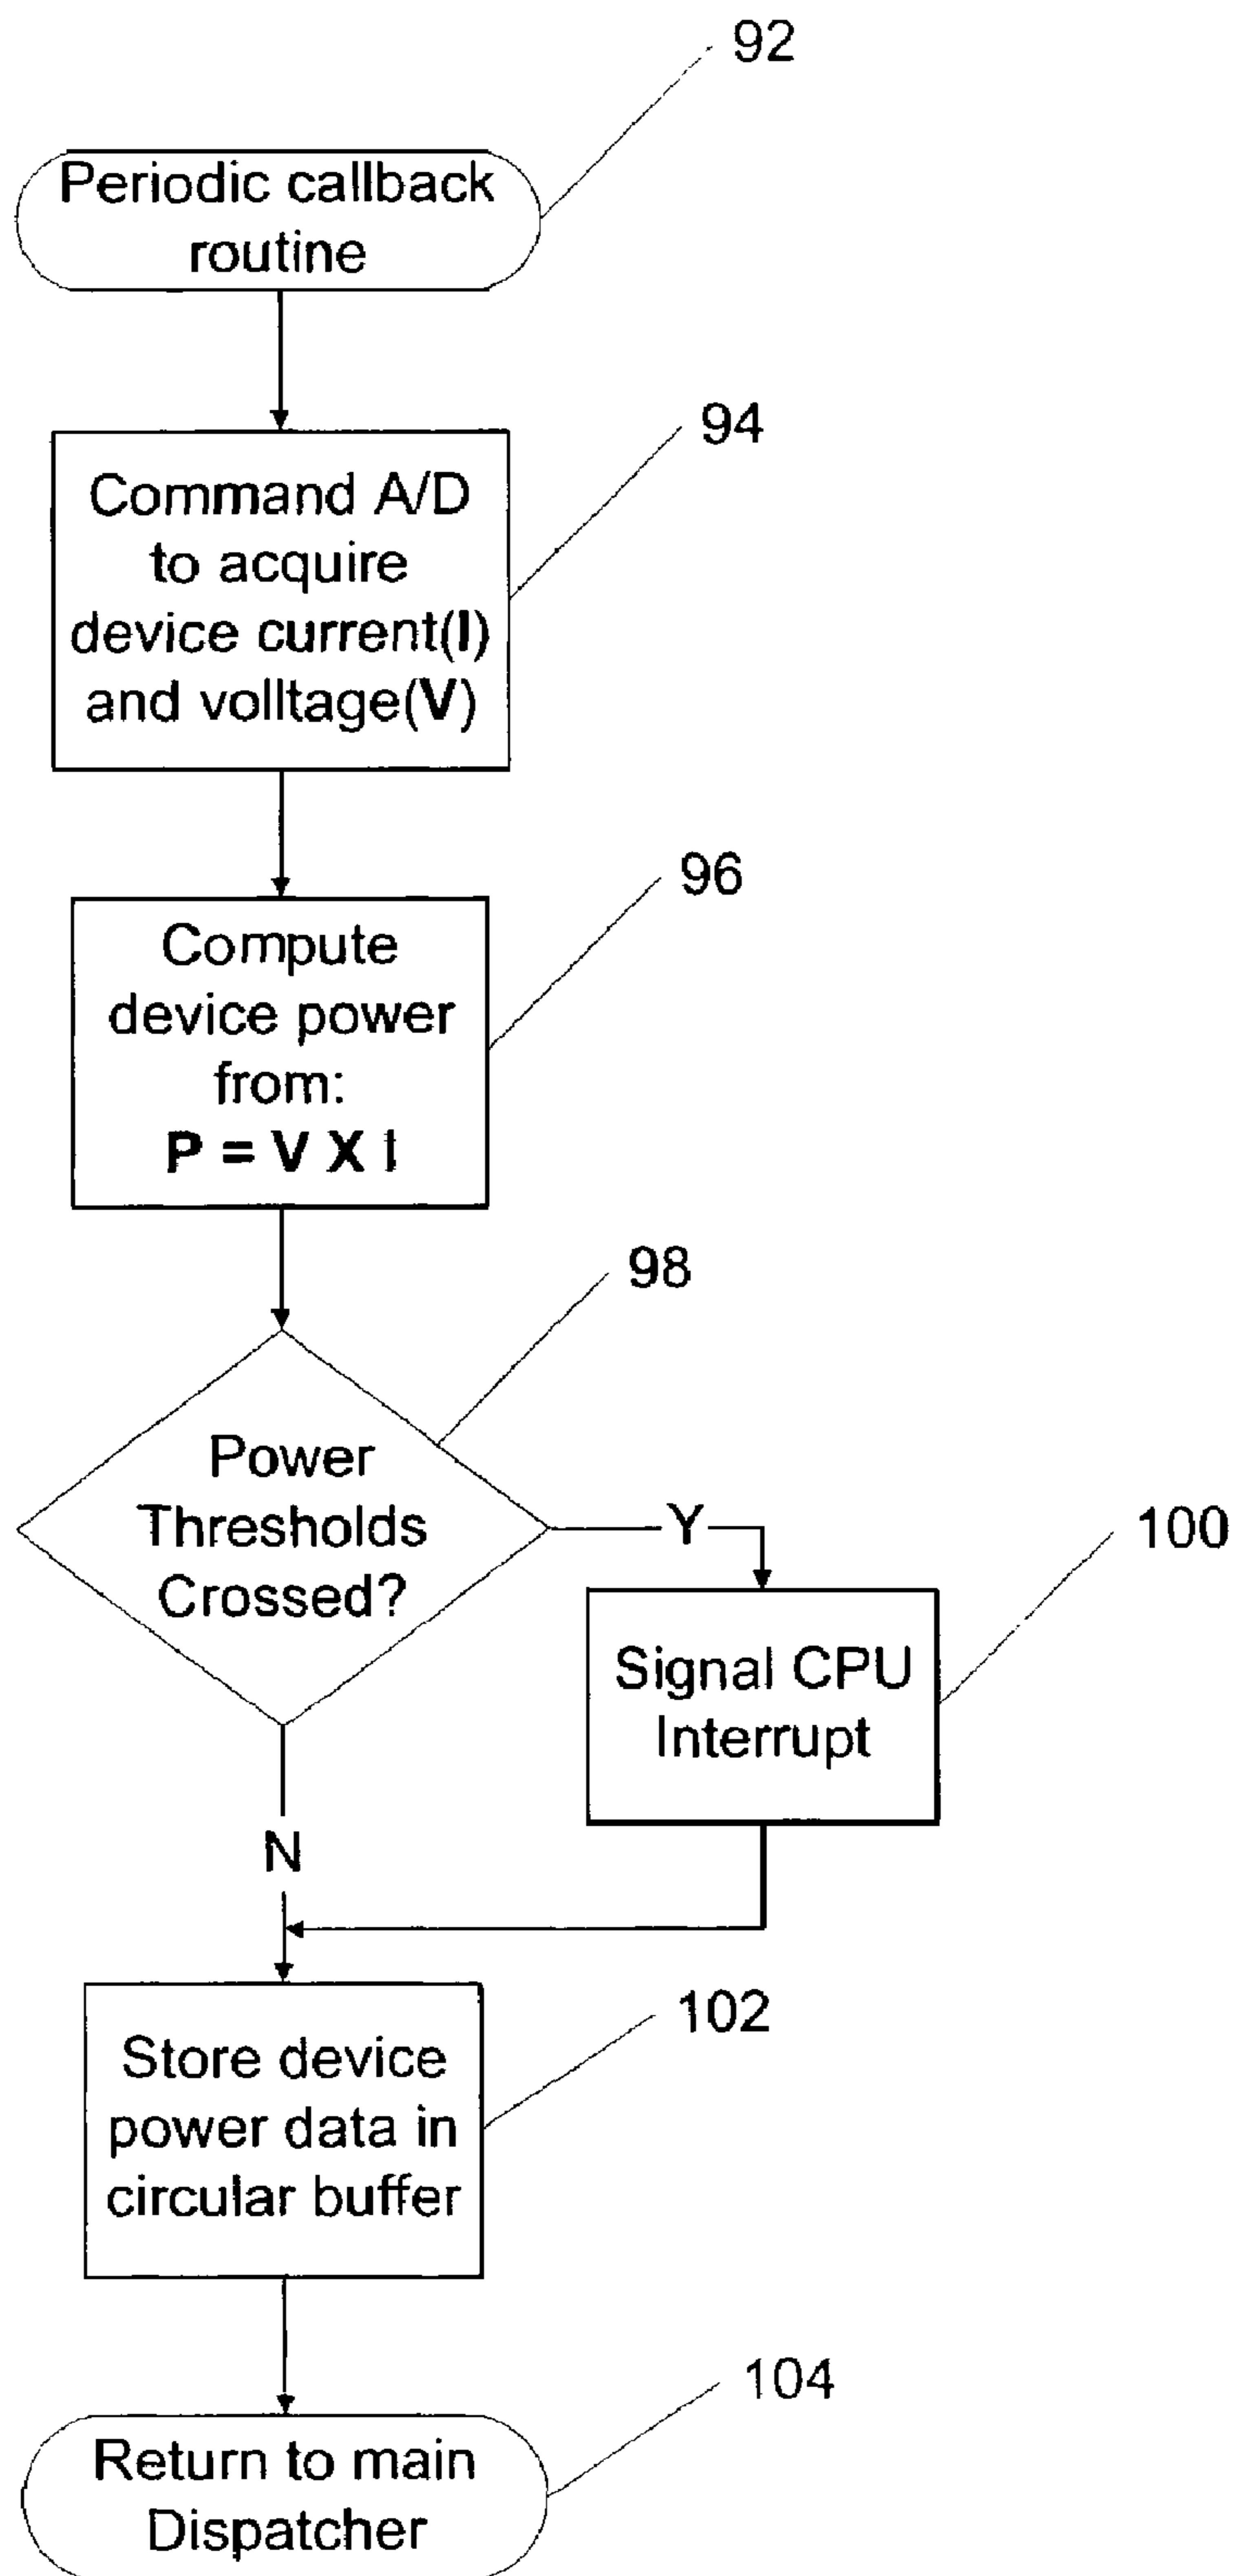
92

Periodic callback routine

94

Command A/D to acquire device current(I) and volltage(V)

96

Compute device power from:
P = V X I

98

Power Thresholds Crossed?

Y

100

Signal CPU Interrupt

N

102

Store device power data in circular buffer

104

Return to main Dispatcher